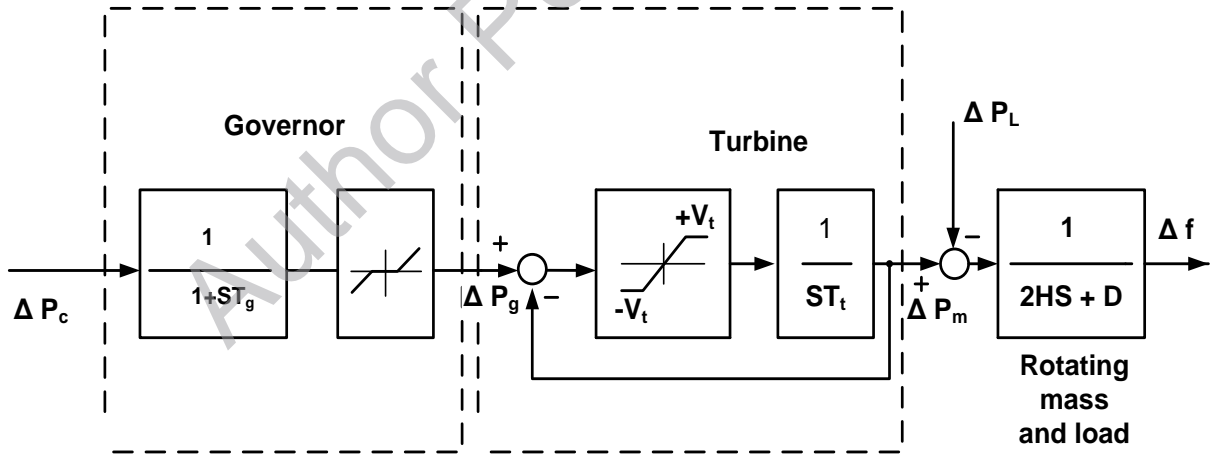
Author P

Governor

Turbine

$\Delta P_L$

$\frac{1}{1+ST_g}$

+

$+V_t$

$-V_t$

$\frac{1}{ST_t}$

−

$\frac{1}{2HS + D}$

$\Delta f$

$\Delta P_c$

$\Delta P_g$

−

+

$\Delta P_m$

Rotating mass and load